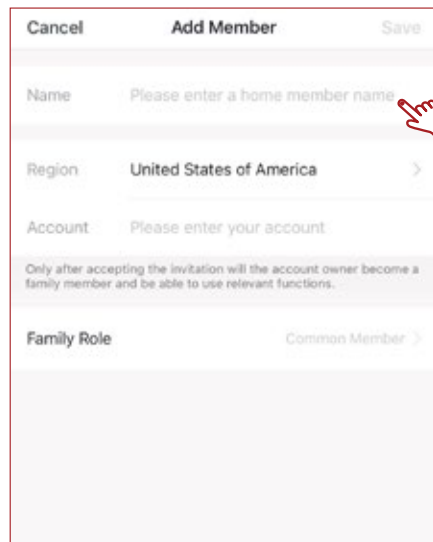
Cancel Add Member Save

Name Please enter a home member name

Region United States of America

Account Please enter your account

Only after accepting the invitation will the account owner become a family member and be able to use relevant functions.

Family Role Common Member